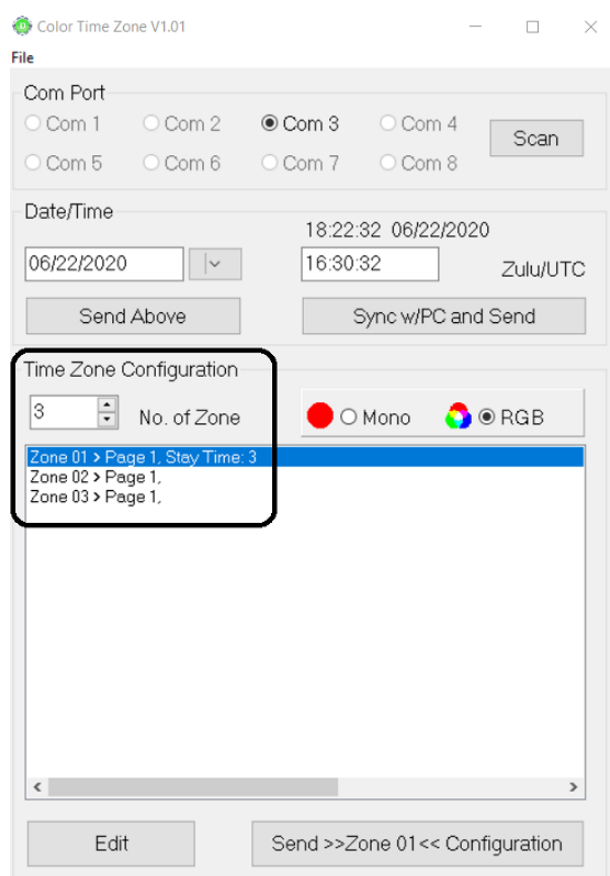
Color Time Zone V1.01

File

Com Port

Com 1 Com 2 Com 3 Com 4 Scan

Com 5 Com 6 Com 7 Com 8

Date/Time

18:22:32 06/22/2020

06/22/2020

16:30:32

Zulu/UTC

Send Above

Sync w/PC and Send

Time Zone Configuration

3 No. of Zone

Mono RGB

Zone 01 > Page 1, Stay Time: 3
Zone 02 > Page 1,
Zone 03 > Page 1,

Edit

Send >>Zone 01<< Configuration